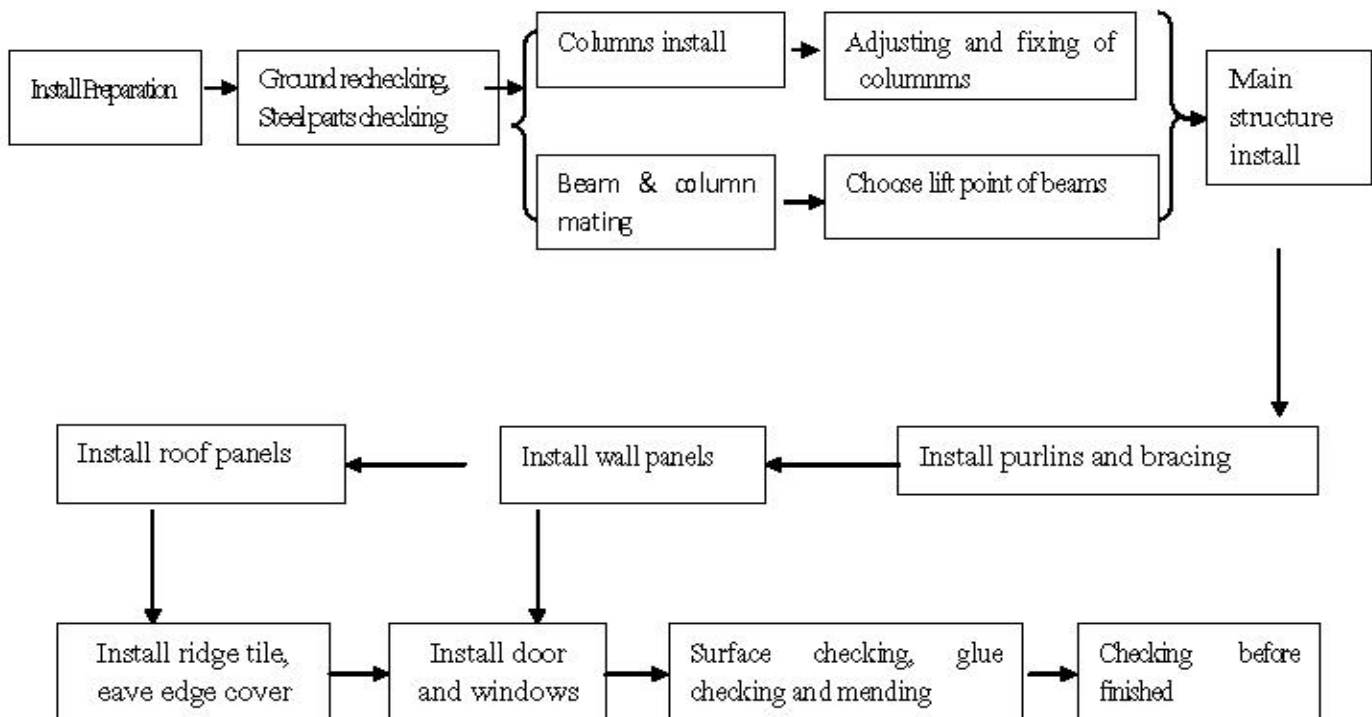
Install Preparation

Ground rechecking, Steel parts checking

Columns install

Adjusting and fixing of columnms

Beam & column mating

Choose lift point of beams

Main structure install

Install purlins and bracing

Install wall panels

Install roof panels

Install ridge tile, eave edge cover

Install door and windows

Surface checking, glue checking and mending

Checking before finished